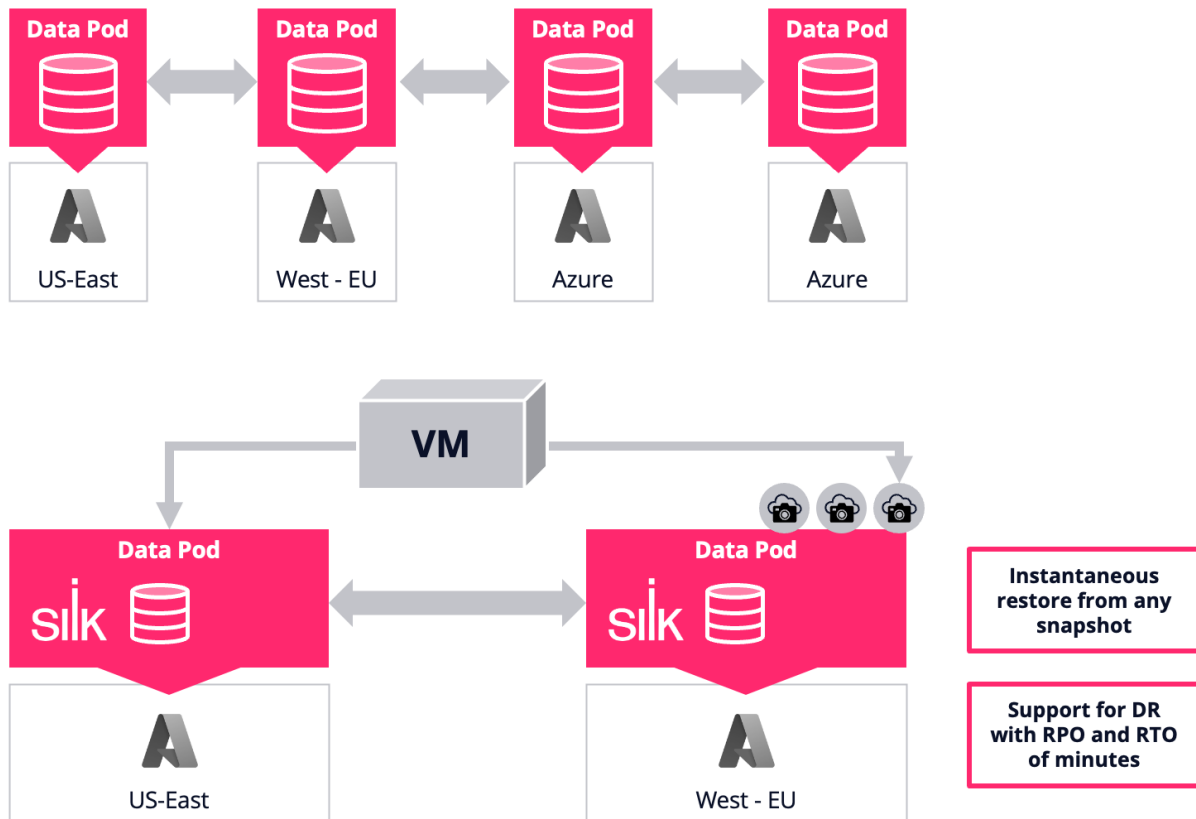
Data Pod

US-East

Data Pod

West - EU

Data Pod

Azure

Data Pod

Azure

VM

Data Pod

silk

US-East

Data Pod

silk

West - EU

Instantaneous restore from any snapshot

Support for DR with RPO and RTO of minutes